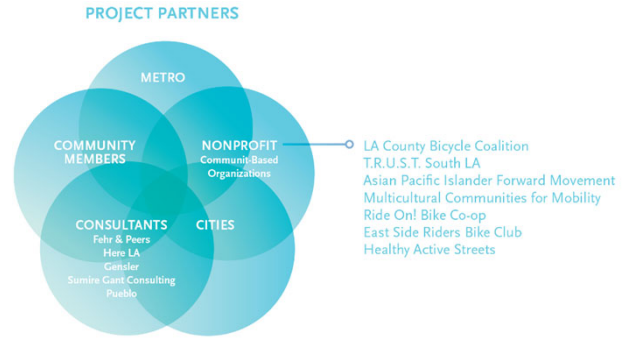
PROJECT PARTNERS

METRO

COMMUNITY MEMBERS

NONPROFIT
Communit-Based Organizations

CONSULTANTS
Fehr & Peers
Here LA
Gensler
Sumire Gant Consulting
Pueblo

CITIES

LA County Bicycle Coalition
T.R.U.S.T. South LA
Asian Pacific Islander Forward Movement
Multicultural Communities for Mobility
Ride On! Bike Co-op
East Side Riders Bike Club
Healthy Active Streets